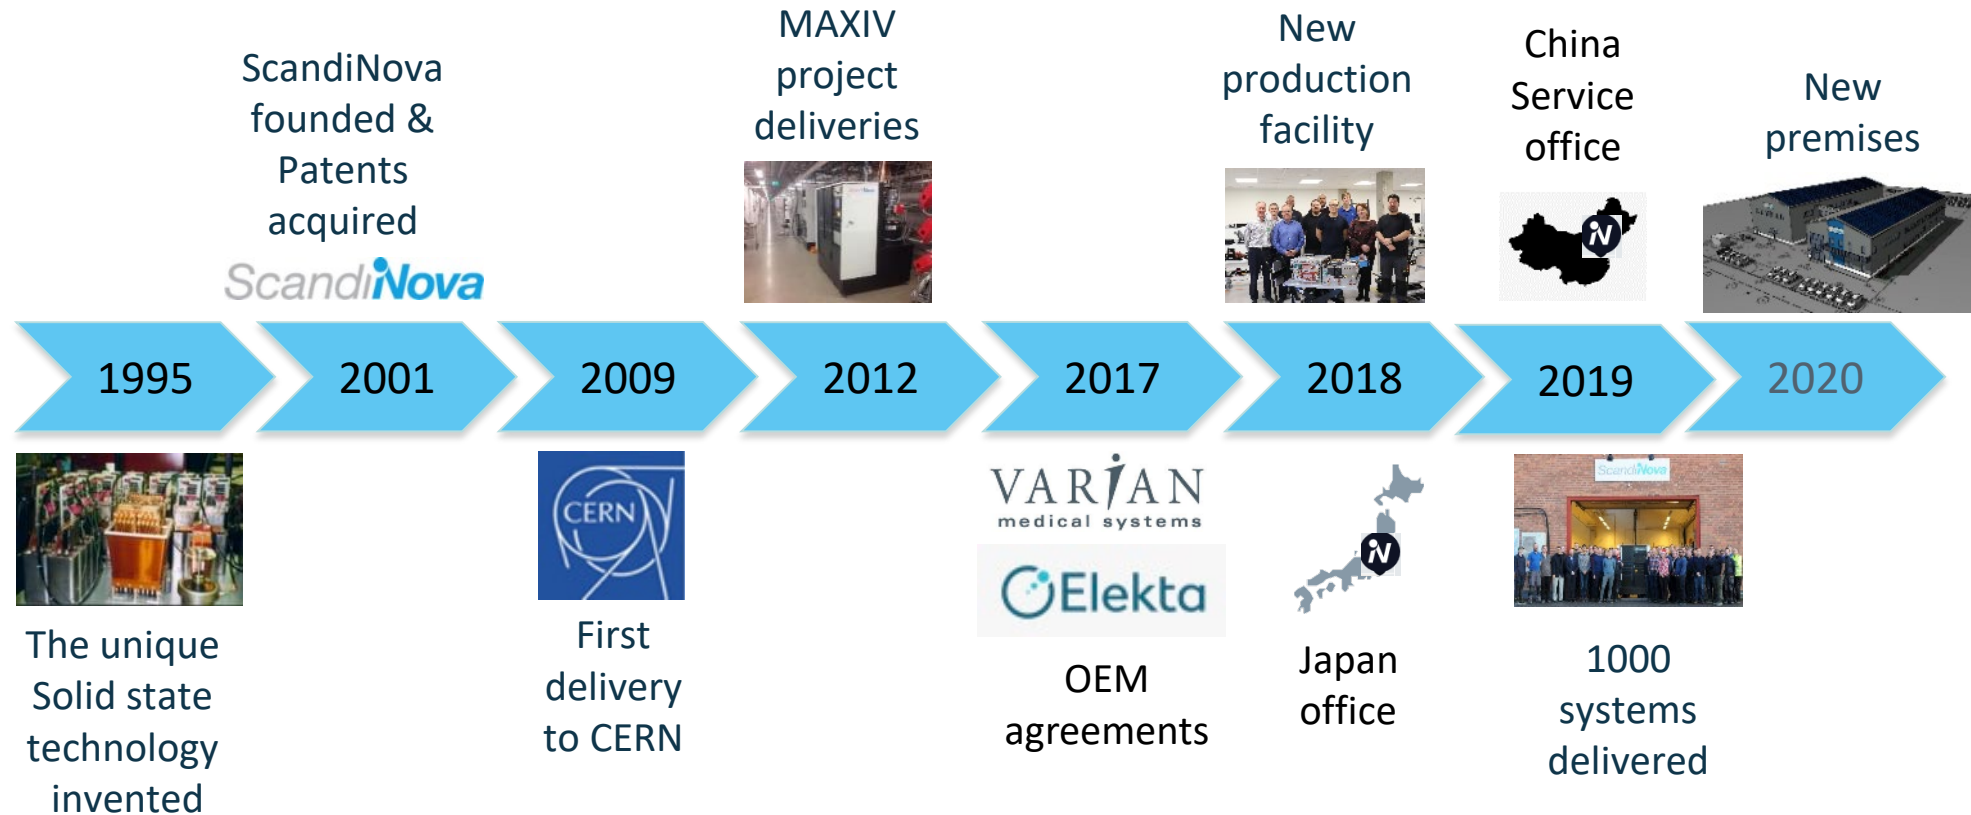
ScandiNova founded & Patents acquired

ScandiNova

MAXIV project deliveries

New production facility

China Service office

New premises

1995

2001

2009

2012

2017

2018

2019

2020

The unique Solid state technology invented

CERN

First delivery to CERN

VARIAN medical systems

Elekta

OEM agreements

Japan office

ScandiNova

1000 systems delivered